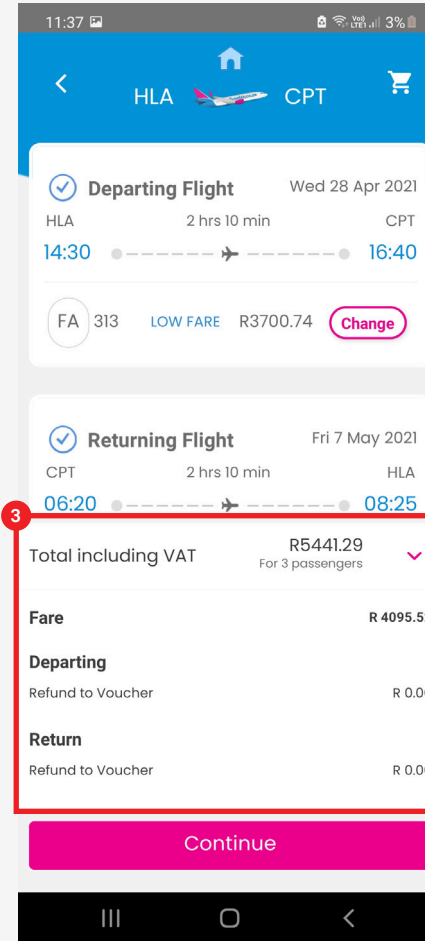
11:37

3%

HLA CPT

Departing Flight Wed 28 Apr 2021

HLA 2 hrs 10 min CPT

14:30 16:40

FA 313 LOW FARE R3700.74 Change

Returning Flight Fri 7 May 2021

CPT 2 hrs 10 min HLA

06:20 08:25

3

Total including VAT R5441.29 For 3 passengers

Fare R 4095.5

Departing

Refund to Voucher R 0.0

Return

Refund to Voucher R 0.0

Continue